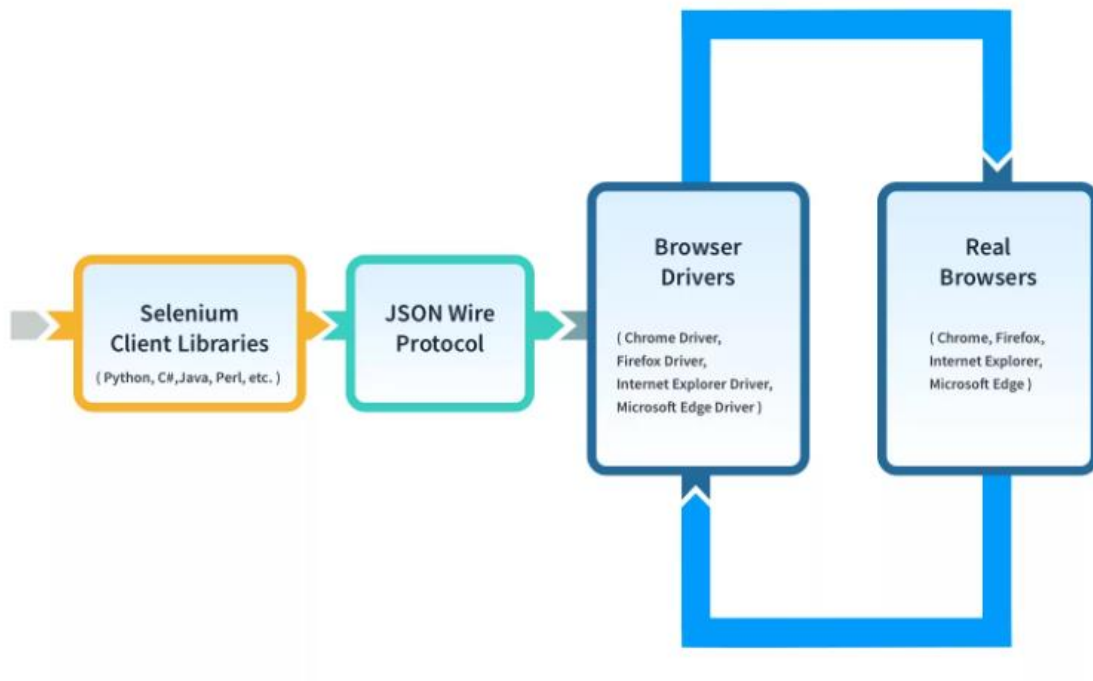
Selenium Client Libraries
( Python, C#,Java, Perl, etc. )

JSON Wire Protocol

Browser Drivers
( Chrome Driver, Firefox Driver, Internet Explorer Driver, Microsoft Edge Driver )

Real Browsers
( Chrome, Firefox, Internet Explorer, Microsoft Edge )